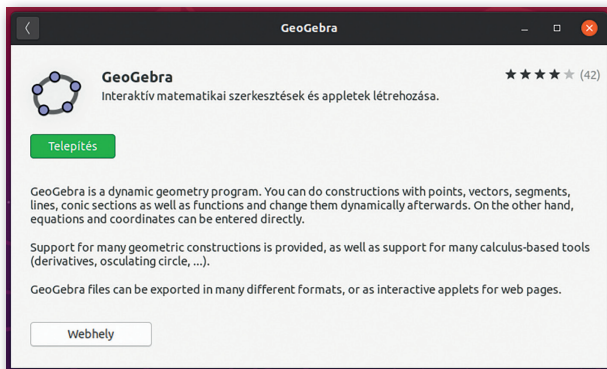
GeoGebra

GeoGebra

Interaktív matematikai szerkesztések és appletek létrehozása.

★★★★★ (42)

Telepítés

GeoGebra is a dynamic geometry program. You can do constructions with points, vectors, segments, lines, conic sections as well as functions and change them dynamically afterwards. On the other hand, equations and coordinates can be entered directly.

Support for many geometric constructions is provided, as well as support for many calculus-based tools (derivatives, osculating circle, ...).

GeoGebra files can be exported in many different formats, or as interactive applets for web pages.

Webhely